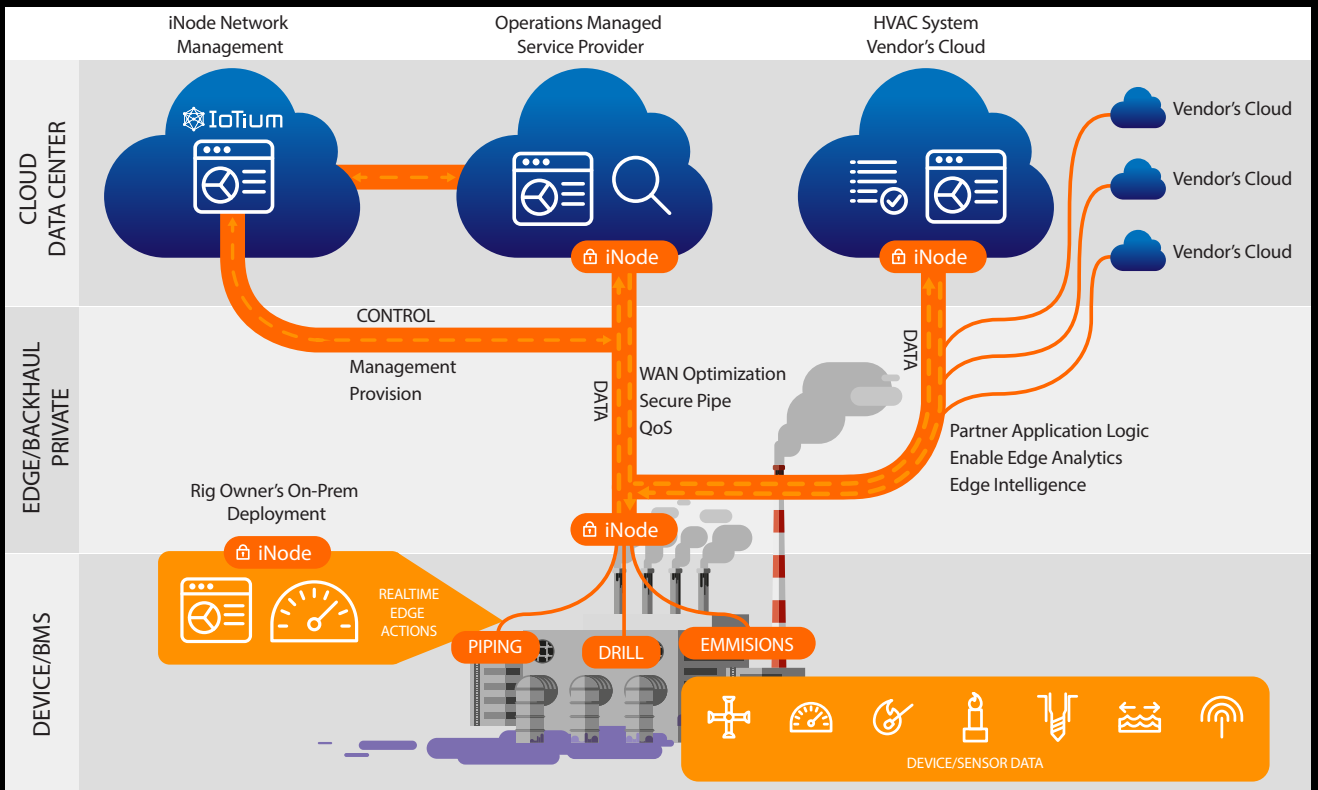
iNode Network Management

Operations Managed Service Provider

HVAC System Vendor's Cloud

CLOUD DATA CENTER

IoTium

iNode

iNode

Vendor's Cloud

Vendor's Cloud

Vendor's Cloud

EDGE/BACKHAUL PRIVATE

CONTROL

Management

Provision

DATA

WAN Optimization

Secure Pipe

QoS

DATA

Partner Application Logic

Enable Edge Analytics

Edge Intelligence

Rig Owner's On-Prem Deployment

iNode

iNode

DEVICE/BMS

REALTIME EDGE ACTIONS

PIPING

DRILL

EMMISIONS

DEVICE/SENSOR DATA